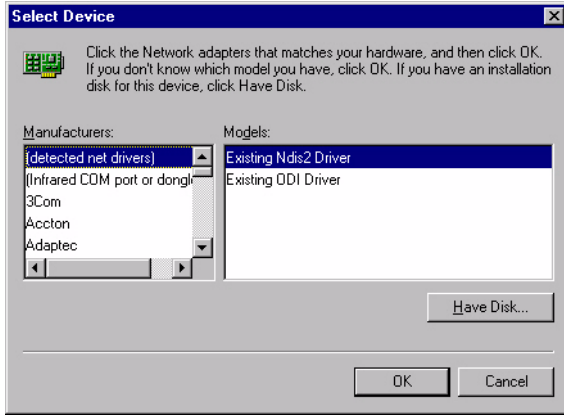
Select Device

Click the Network adapters that matches your hardware, and then click OK. If you don't know which model you have, click OK. If you have an installation disk for this device, click Have Disk.

Manufacturers:

(detected net drivers)
(Infrared COM port or dongl
3Com
Accton
Adaptec

Models:

Existing Ndis2 Driver
Existing ODI Driver

Have Disk...

OK

Cancel